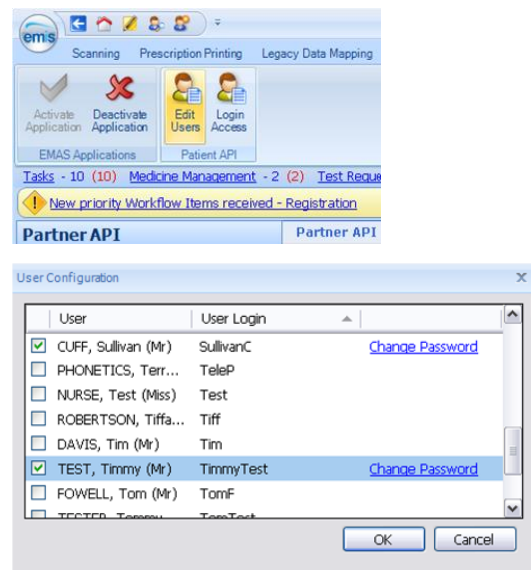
ems

Scanning Prescription Printing Legacy Data Mapping

Activate Application Deactivate Application
EMAS Applications

Edit Users Login Access
Patient API

Tasks - 10 (10) Medicine Management - 2 (2) Test Reque

New priority Workflow Items received - Registration

Partner API Partner API

User Configuration

| | User | User Login | |
|---|---|---|---|
| ☑ | CUFF, Sullivan (Mr) | SullivanC | Change Password |
| ☐ | PHONETICS, Terr... | TeleP | |
| ☐ | NURSE, Test (Miss) | Test | |
| ☐ | ROBERTSON, Tiffa... | Tiff | |
| ☐ | DAVIS, Tim (Mr) | Tim | |
| ☑ | TEST, Timmy (Mr) | TimmyTest | Change Password |
| ☐ | FOWELL, Tom (Mr) | TomF | |
| ☐ | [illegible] | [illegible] | |

OK Cancel